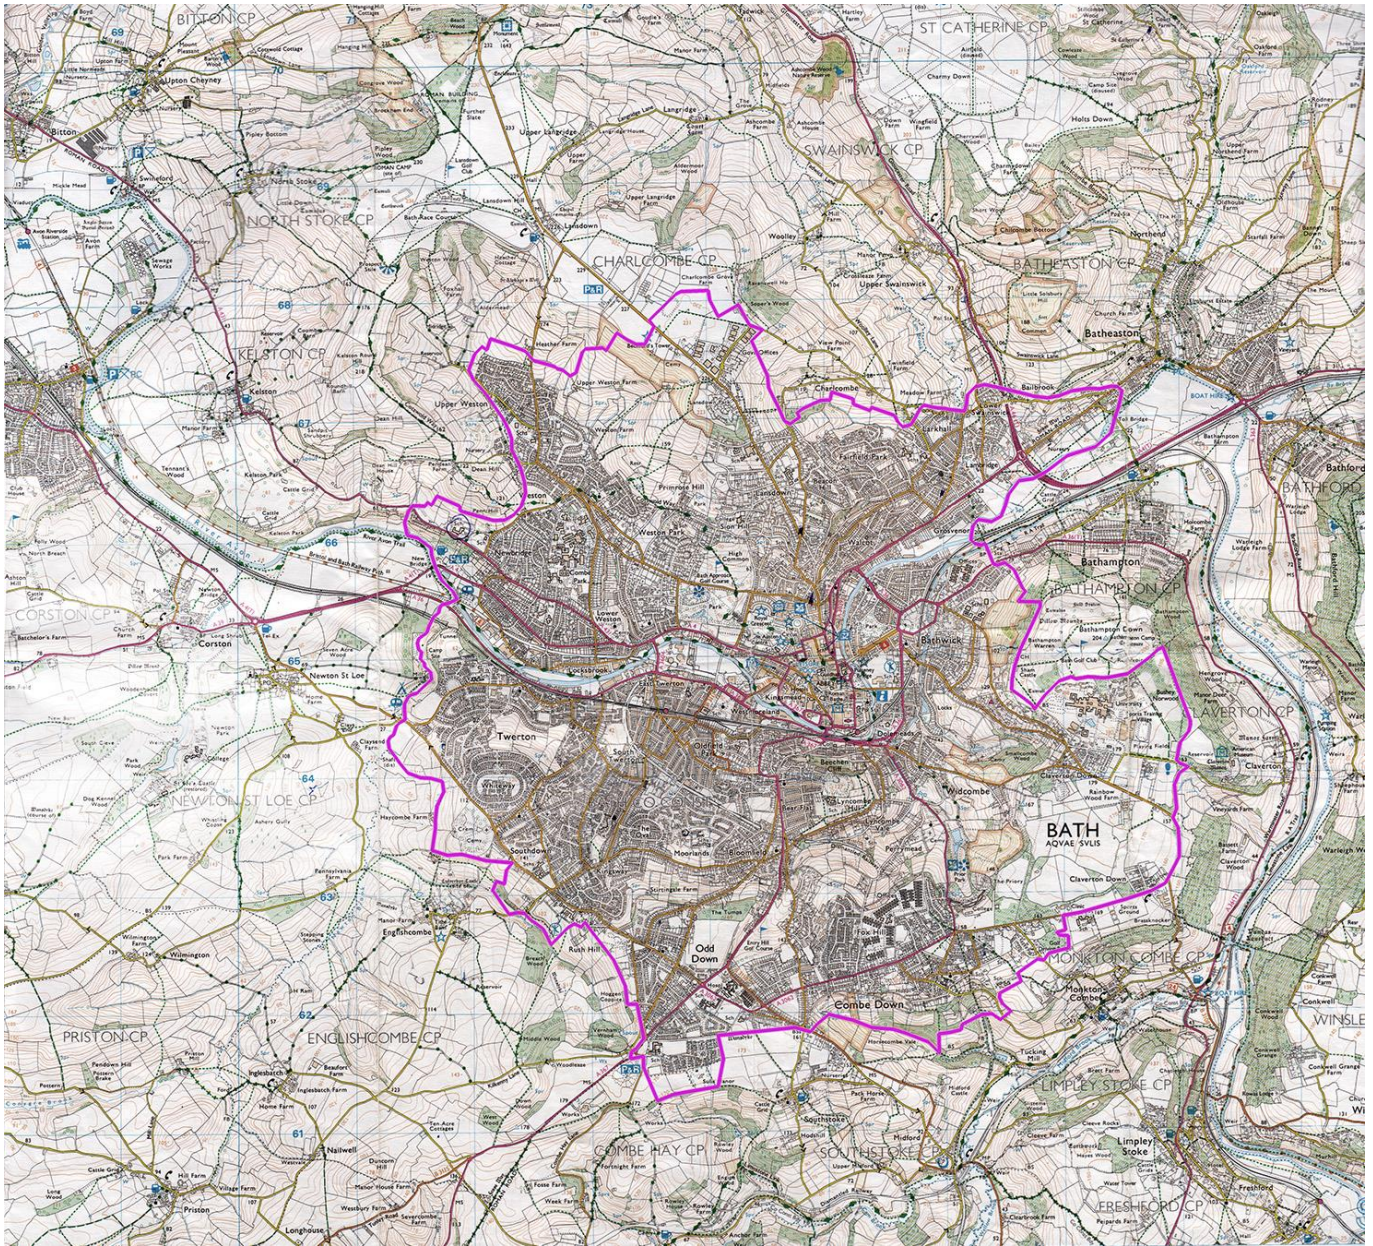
BITTON CP
ST CATHERINE CP
SWAINSWICK CP
NORTH STOKE CP
CHARLCOMBE CP
BATHEASTON CP
Batheaston
KELSTON CP
Kelston
Upper Weston
Charlcombe
Bailbrook
BATHFORD
Weston
Primrose Hill
Larkhall
Bathampton
BATHAMPTON CP
Weston Park
CORSTON CP
Corston
Newton St Loe
Bathwick
Twerton
BATHAVERTON CP
Claverton
NEWTON ST LOE CP
Widcombe
BATH
AQVAE SVLIS
Southdown
Moorlands
Claverton Down
Englishcombe
Odd Down
MONKTON COMBE CP
Monkton Combe
WINSLEY
PRISTON CP
ENGLISHCOMBE CP
Combe Down
LIMPLEY STOKE CP
Limpley Stoke
Inglesbatch
COMBE HAY CP
SOUTH STOKE CP
Southstoke
Priston
Nailwell
FRESHFORD CP
Freshford
Upton Cheyney
Bitton
Rush Hill
Lansdown
Woolley
Upper Swainswick
Holts Down
P&R
BOAT HIRE
69
68
67
66
65
64
63
62
61